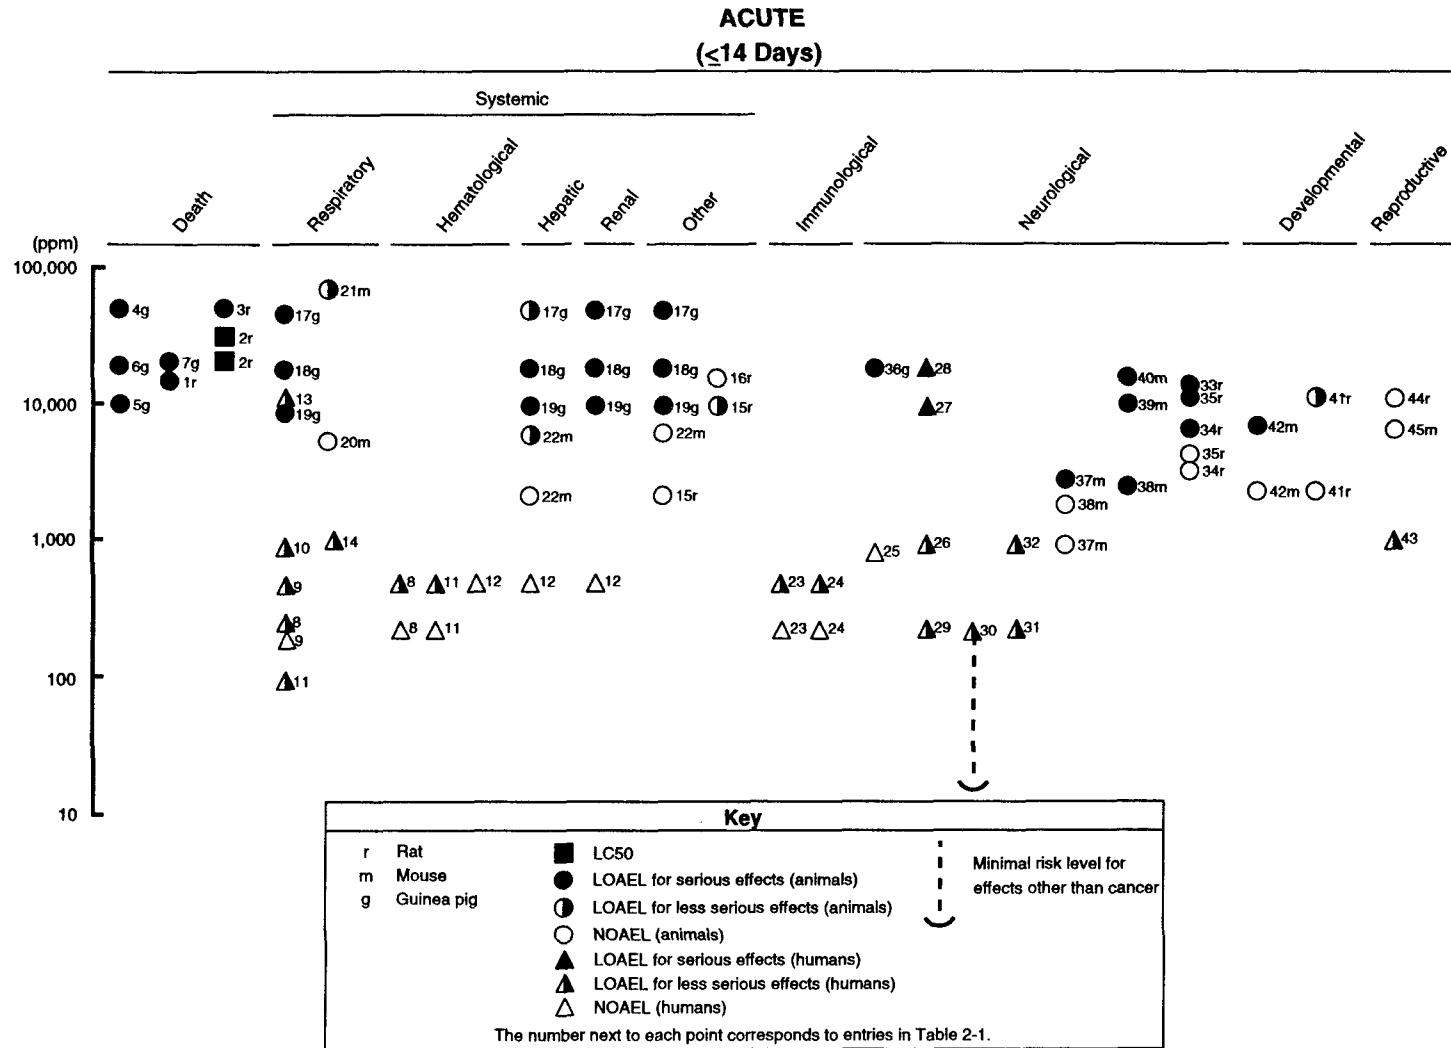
ACUTE
($\leq$14 Days)

Systemic

Death
Respiratory
Hematological
Hepatic
Renal
Other
Immunological
Neurological
Developmental
Reproductive

(ppm)
100,000
10,000
1,000
100
10

4g 3r
6g 7g 2r
1r 2r
5g

21m
17g
18g
13
19g
20m
10 14
9
8
9
11

8 11 12
8 11

17g 17g 17g
18g 18g 18g 16r
19g 19g 19g 15r
22m 22m
22m 15r
12 12

23 24
23 24

38g 28
27
25 26
29 30
32 37m
31
40m
39m
37m
38m
38m
33r
35r
34r
35r
34r

42m
42m 41r
41r

44r
45m
43

Key
r Rat
m Mouse
g Guinea pig
LC50
LOAEL for serious effects (animals)
LOAEL for less serious effects (animals)
NOAEL (animals)
LOAEL for serious effects (humans)
LOAEL for less serious effects (humans)
NOAEL (humans)
Minimal risk level for effects other than cancer
The number next to each point corresponds to entries in Table 2-1.